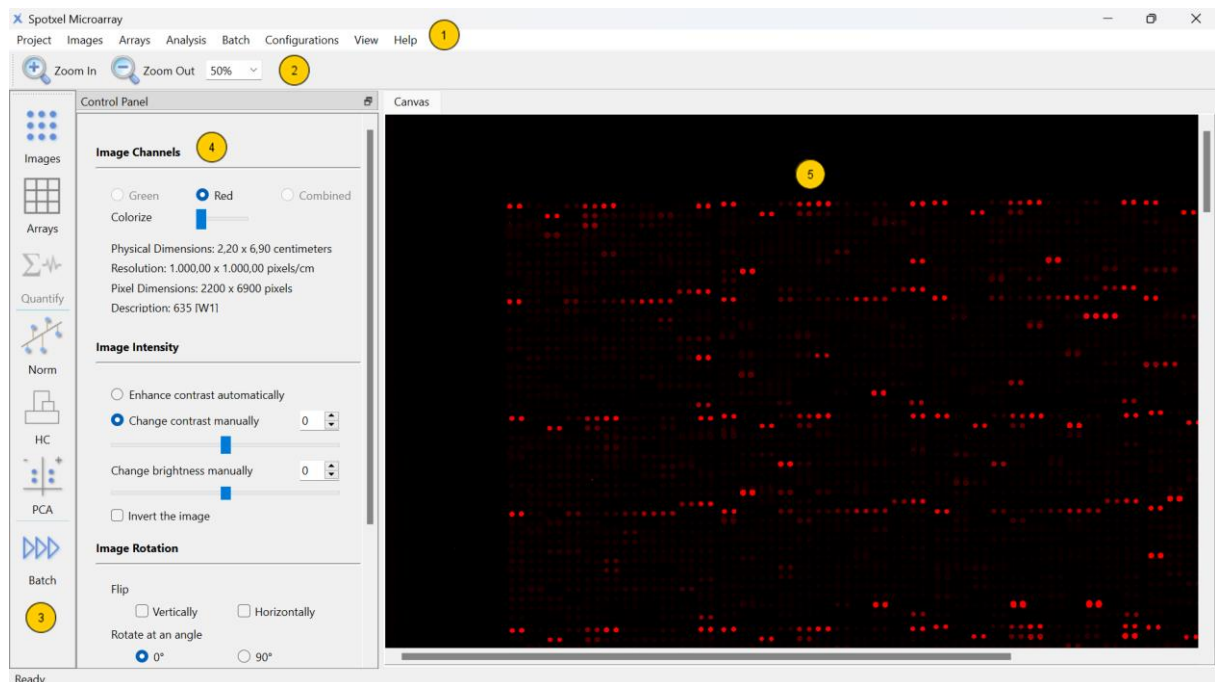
Spotxel Microarray

Project Images Arrays Analysis Batch Configurations View Help 1

Zoom In Zoom Out 50% 2

Images

Arrays

Quantify

Norm

HC

PCA

Batch

3

Control Panel

Image Channels 4

Green Red Combined

Colorize

Physical Dimensions: 2,20 x 6,90 centimeters
Resolution: 1.000,00 x 1.000,00 pixels/cm
Pixel Dimensions: 2200 x 6900 pixels
Description: 635 [W1]

Image Intensity

Enhance contrast automatically

Change contrast manually 0

Change brightness manually 0

Invert the image

Image Rotation

Flip

Vertically Horizontally

Rotate at an angle

0° 90°

Canvas

5

Ready